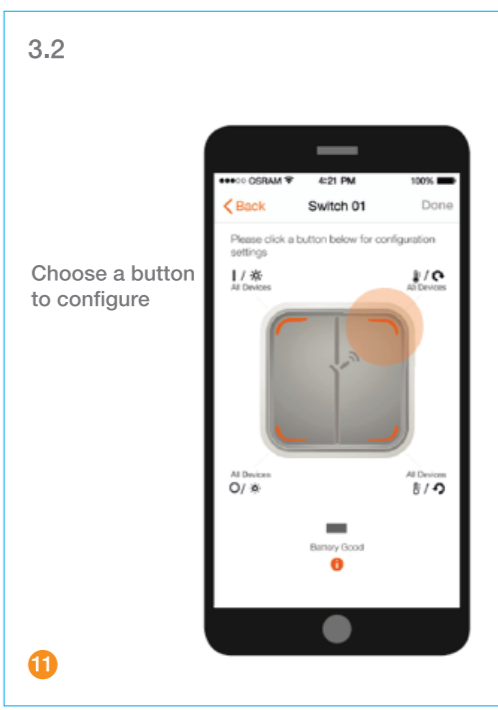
3.2

Choose a button to configure

●●●○○ OSRAM 4:21 PM 100%

Back Switch 01 Done

Please click a button below for configuration settings

I / ☀ All Devices

All Devices

All Devices O/ ☀

All Devices

Battery Good

i

11